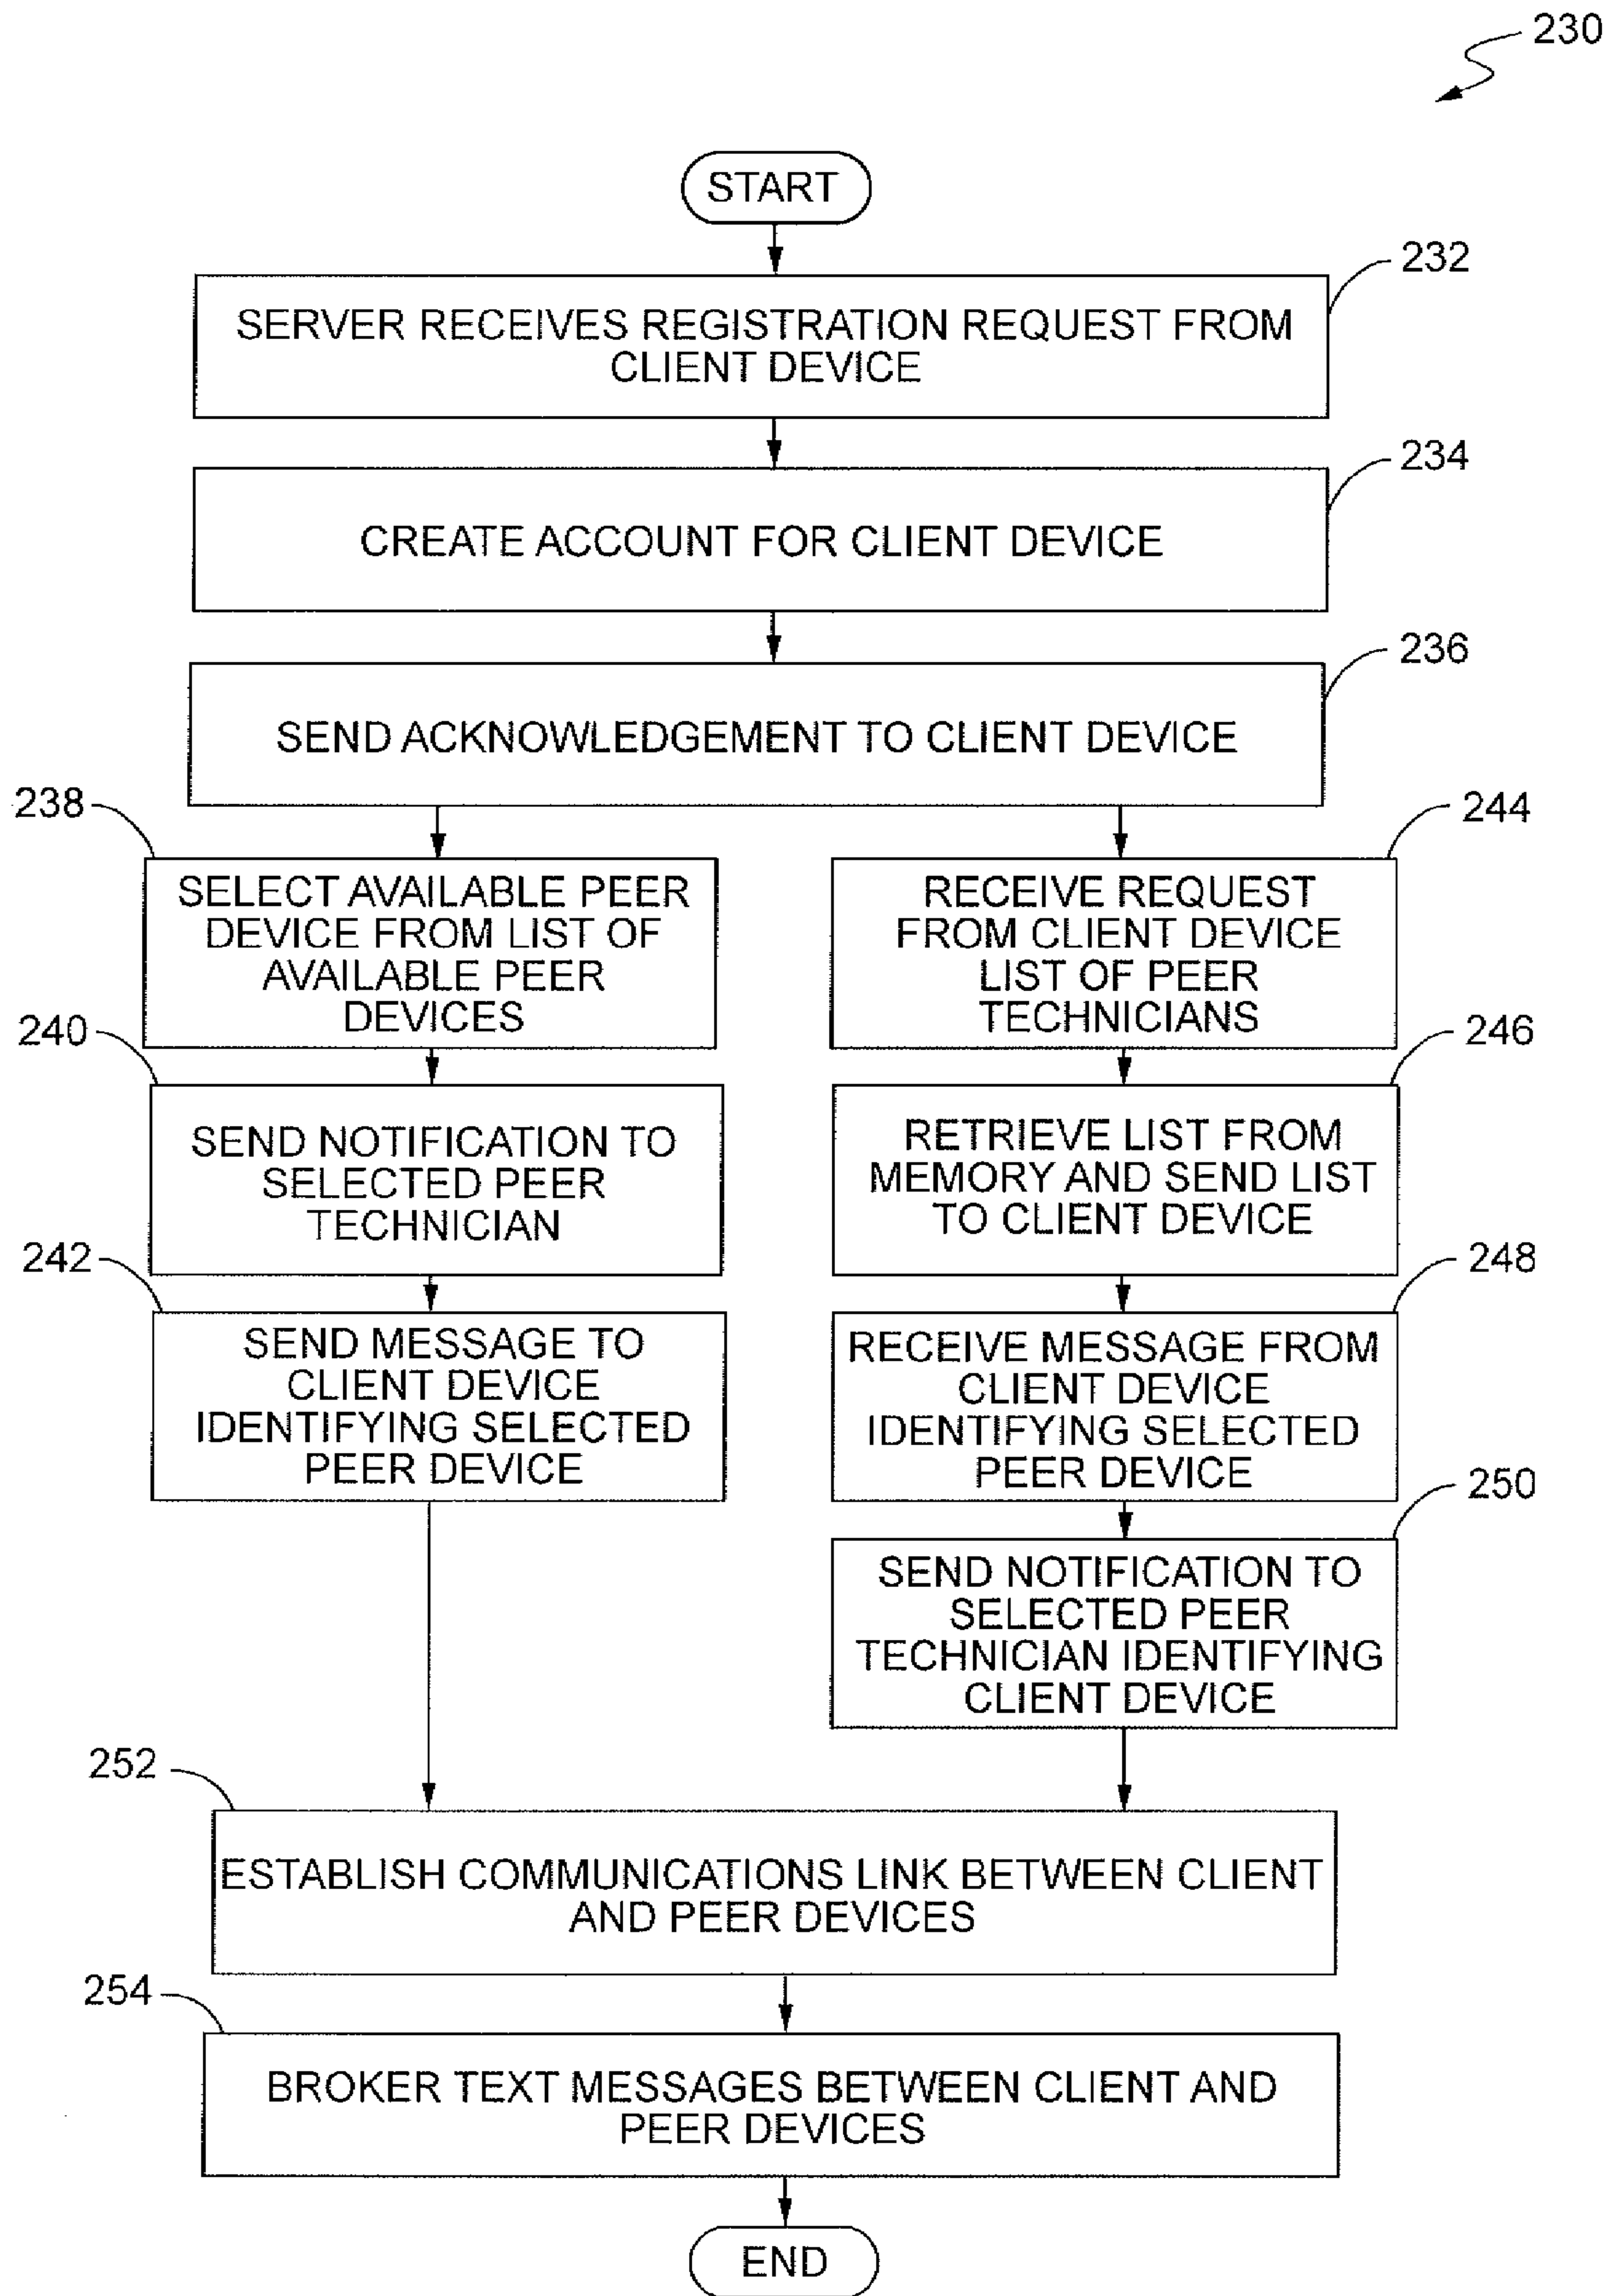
230

START

232

SERVER RECEIVES REGISTRATION REQUEST FROM CLIENT DEVICE

234

CREATE ACCOUNT FOR CLIENT DEVICE

236

SEND ACKNOWLEDGEMENT TO CLIENT DEVICE

238

SELECT AVAILABLE PEER DEVICE FROM LIST OF AVAILABLE PEER DEVICES

240

SEND NOTIFICATION TO SELECTED PEER TECHNICIAN

242

SEND MESSAGE TO CLIENT DEVICE IDENTIFYING SELECTED PEER DEVICE

244

RECEIVE REQUEST FROM CLIENT DEVICE LIST OF PEER TECHNICIANS

246

RETRIEVE LIST FROM MEMORY AND SEND LIST TO CLIENT DEVICE

248

RECEIVE MESSAGE FROM CLIENT DEVICE IDENTIFYING SELECTED PEER DEVICE

250

SEND NOTIFICATION TO SELECTED PEER TECHNICIAN IDENTIFYING CLIENT DEVICE

252

ESTABLISH COMMUNICATIONS LINK BETWEEN CLIENT AND PEER DEVICES

254

BROKER TEXT MESSAGES BETWEEN CLIENT AND PEER DEVICES

END